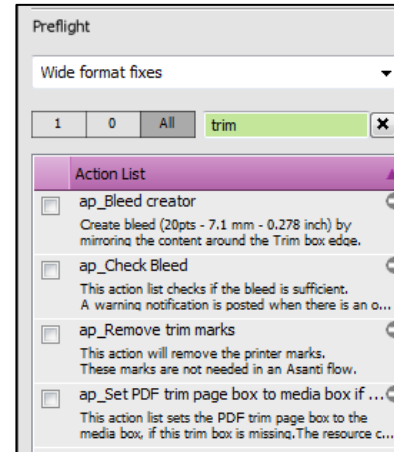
Preflight

Wide format fixes

1 | 0 | All | trim

Action List

ap_Bleed creator
Create bleed (20pts - 7.1 mm - 0.278 inch) by mirroring the content around the Trim box edge.

ap_Check Bleed
This action list checks if the bleed is sufficient. A warning notification is posted when there is an o...

ap_Remove trim marks
This action will remove the printer marks. These marks are not needed in an Asanti flow.

ap_Set PDF trim page box to media box if ...
This action list sets the PDF trim page box to the media box, if this trim box is missing.The resource c...